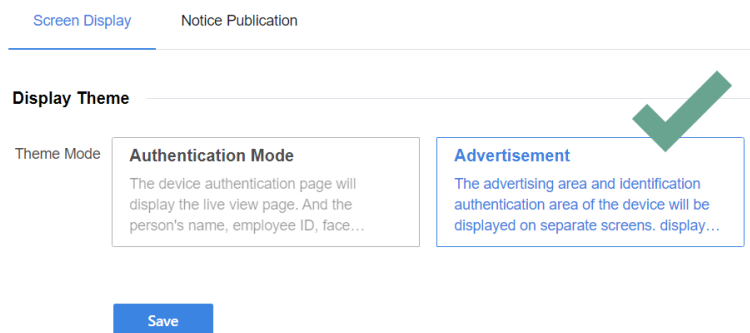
Screen Display

Notice Publication

Display Theme

Theme Mode

Authentication Mode

The device authentication page will display the live view page. And the person's name, employee ID, face…

Advertisement

The advertising area and identification authentication area of the device will be displayed on separate screens. display…

Save